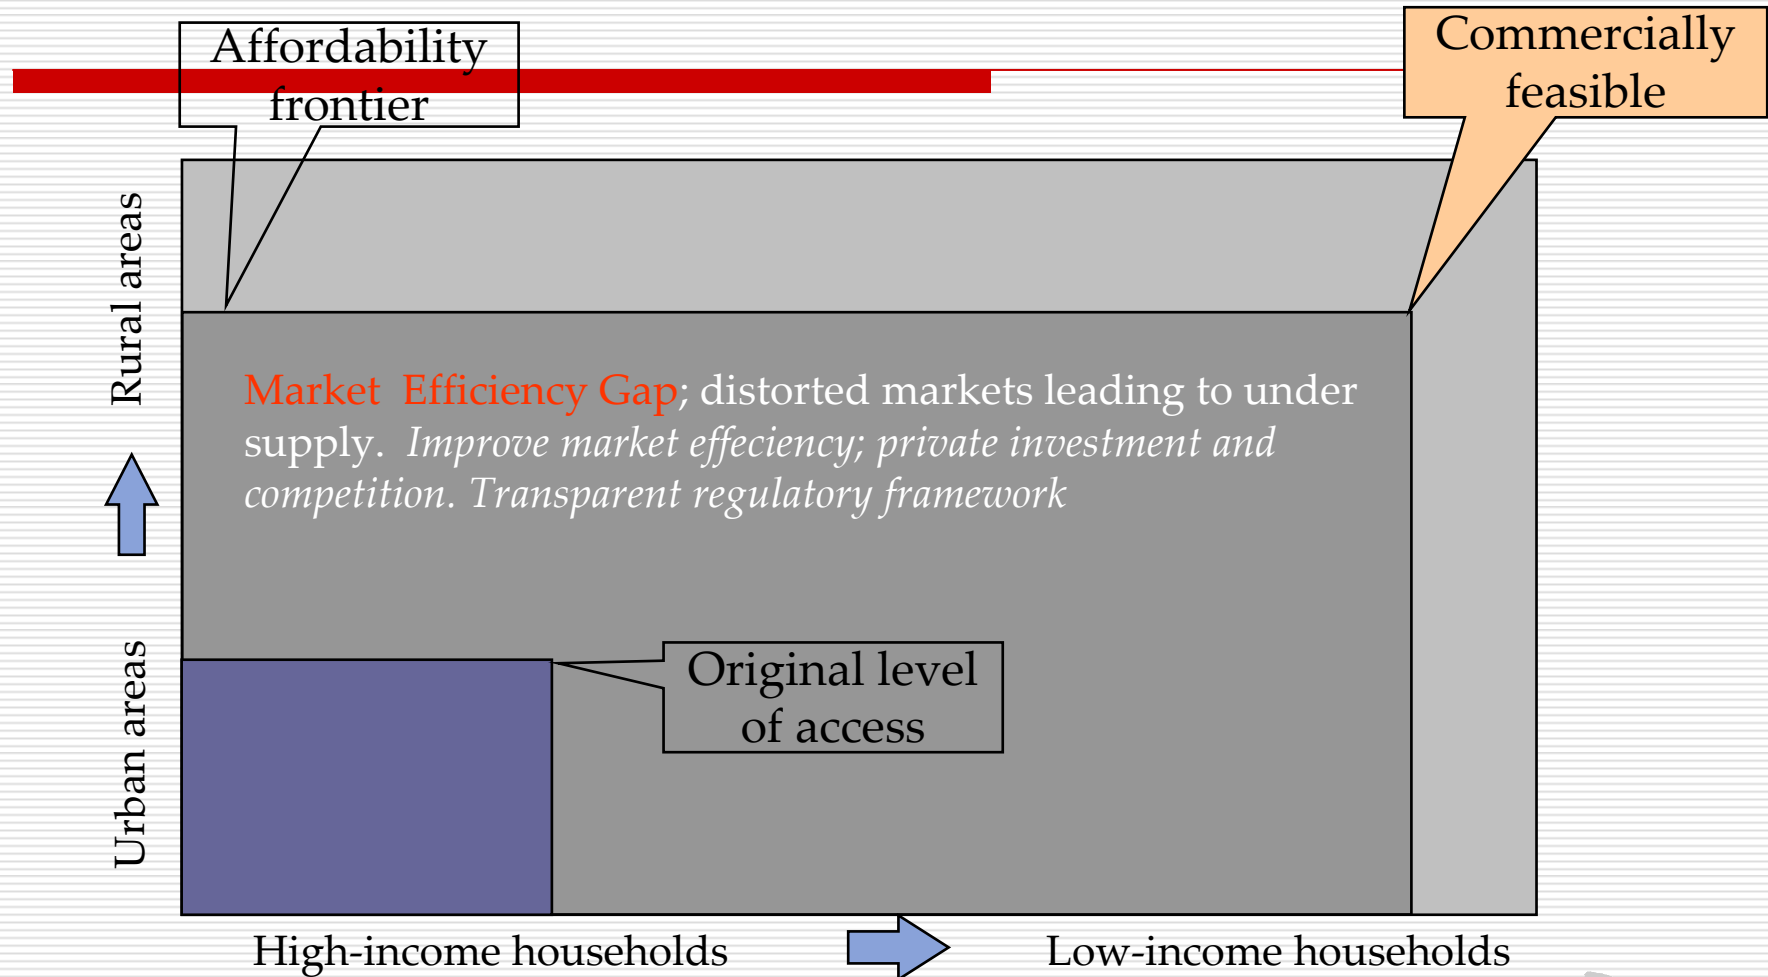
Affordability frontier

Commercially feasible

Rural areas

Urban areas

Market Efficiency Gap; distorted markets leading to under supply. *Improve market effeciency; private investment and competition. Transparent regulatory framework*

Original level of access

High-income households

Low-income households